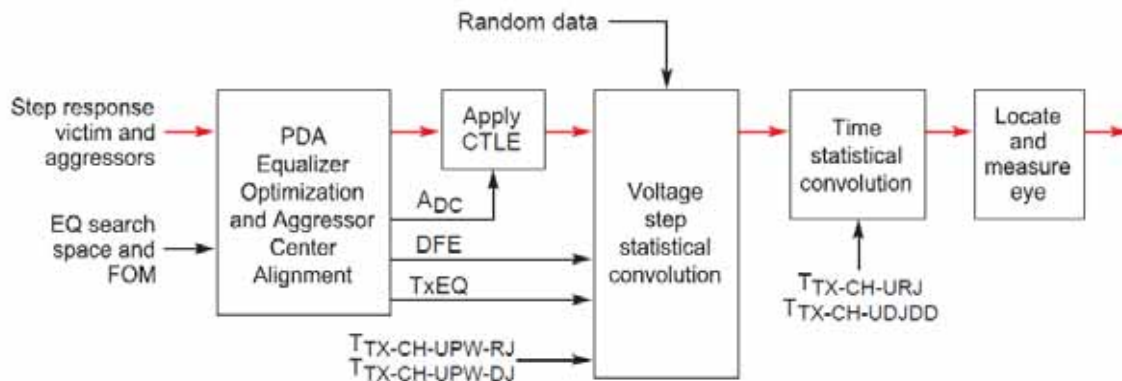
Random data

Step response victim and aggressors

PDA Equalizer Optimization and Aggressor Center Alignment

Apply CTLE

$A_{DC}$

DFE

TxEQ

EQ search space and FOM

Voltage step statistical convolution

$T_{TX\text{-}CH\text{-}UPW\text{-}RJ}$
$T_{TX\text{-}CH\text{-}UPW\text{-}DJ}$

Time statistical convolution

$T_{TX\text{-}CH\text{-}URJ}$
$T_{TX\text{-}CH\text{-}UDJDD}$

Locate and measure eye